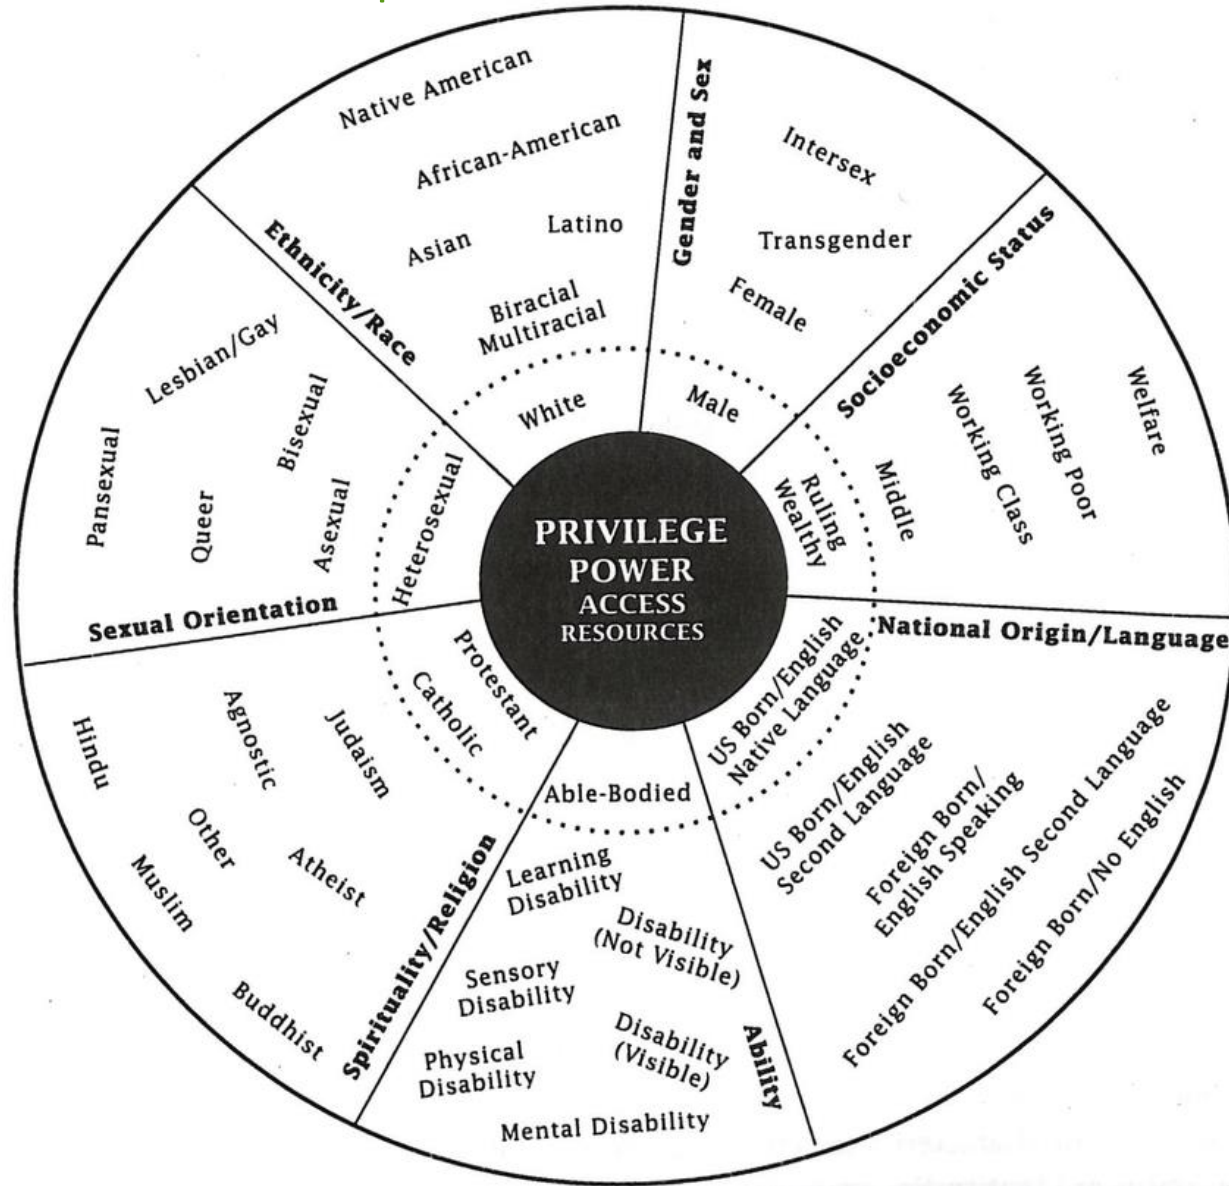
PRIVILEGE
POWER
ACCESS
RESOURCES

Ethnicity/Race
Native American
African-American
Asian
Latino
Biracial
Multiracial
White

Gender and Sex
Intersex
Transgender
Female
Male

Socioeconomic Status
Welfare
Working Poor
Working Class
Middle
Ruling
Wealthy

National Origin/Language
US Born/English Native Language
US Born/English Second Language
Foreign Born/English Speaking
Foreign Born/English Second Language
Foreign Born/No English

Ability
Able-Bodied
Learning Disability
Disability (Not Visible)
Sensory Disability
Disability (Visible)
Physical Disability
Mental Disability

Spirituality/Religion
Protestant
Catholic
Judaism
Agnostic
Hindu
Other
Atheist
Muslim
Buddhist

Sexual Orientation
Lesbian/Gay
Bisexual
Pansexual
Queer
Asexual
Heterosexual